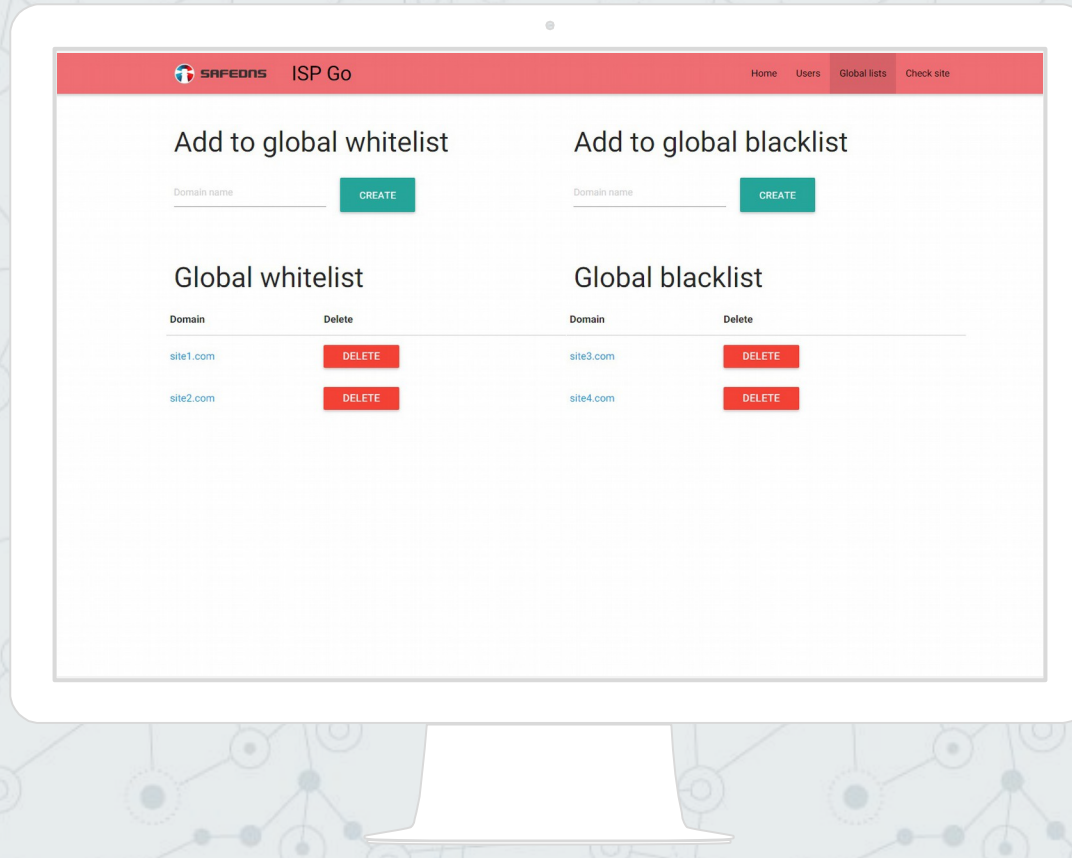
SAFEDNS ISP Go

Home Users Global lists Check site

Add to global whitelist

Domain name

CREATE

Add to global blacklist

Domain name

CREATE

Global whitelist

| Domain | Delete |
|---|---|
| site1.com | DELETE |
| site2.com | DELETE |

Global blacklist

| Domain | Delete |
|---|---|
| site3.com | DELETE |
| site4.com | DELETE |